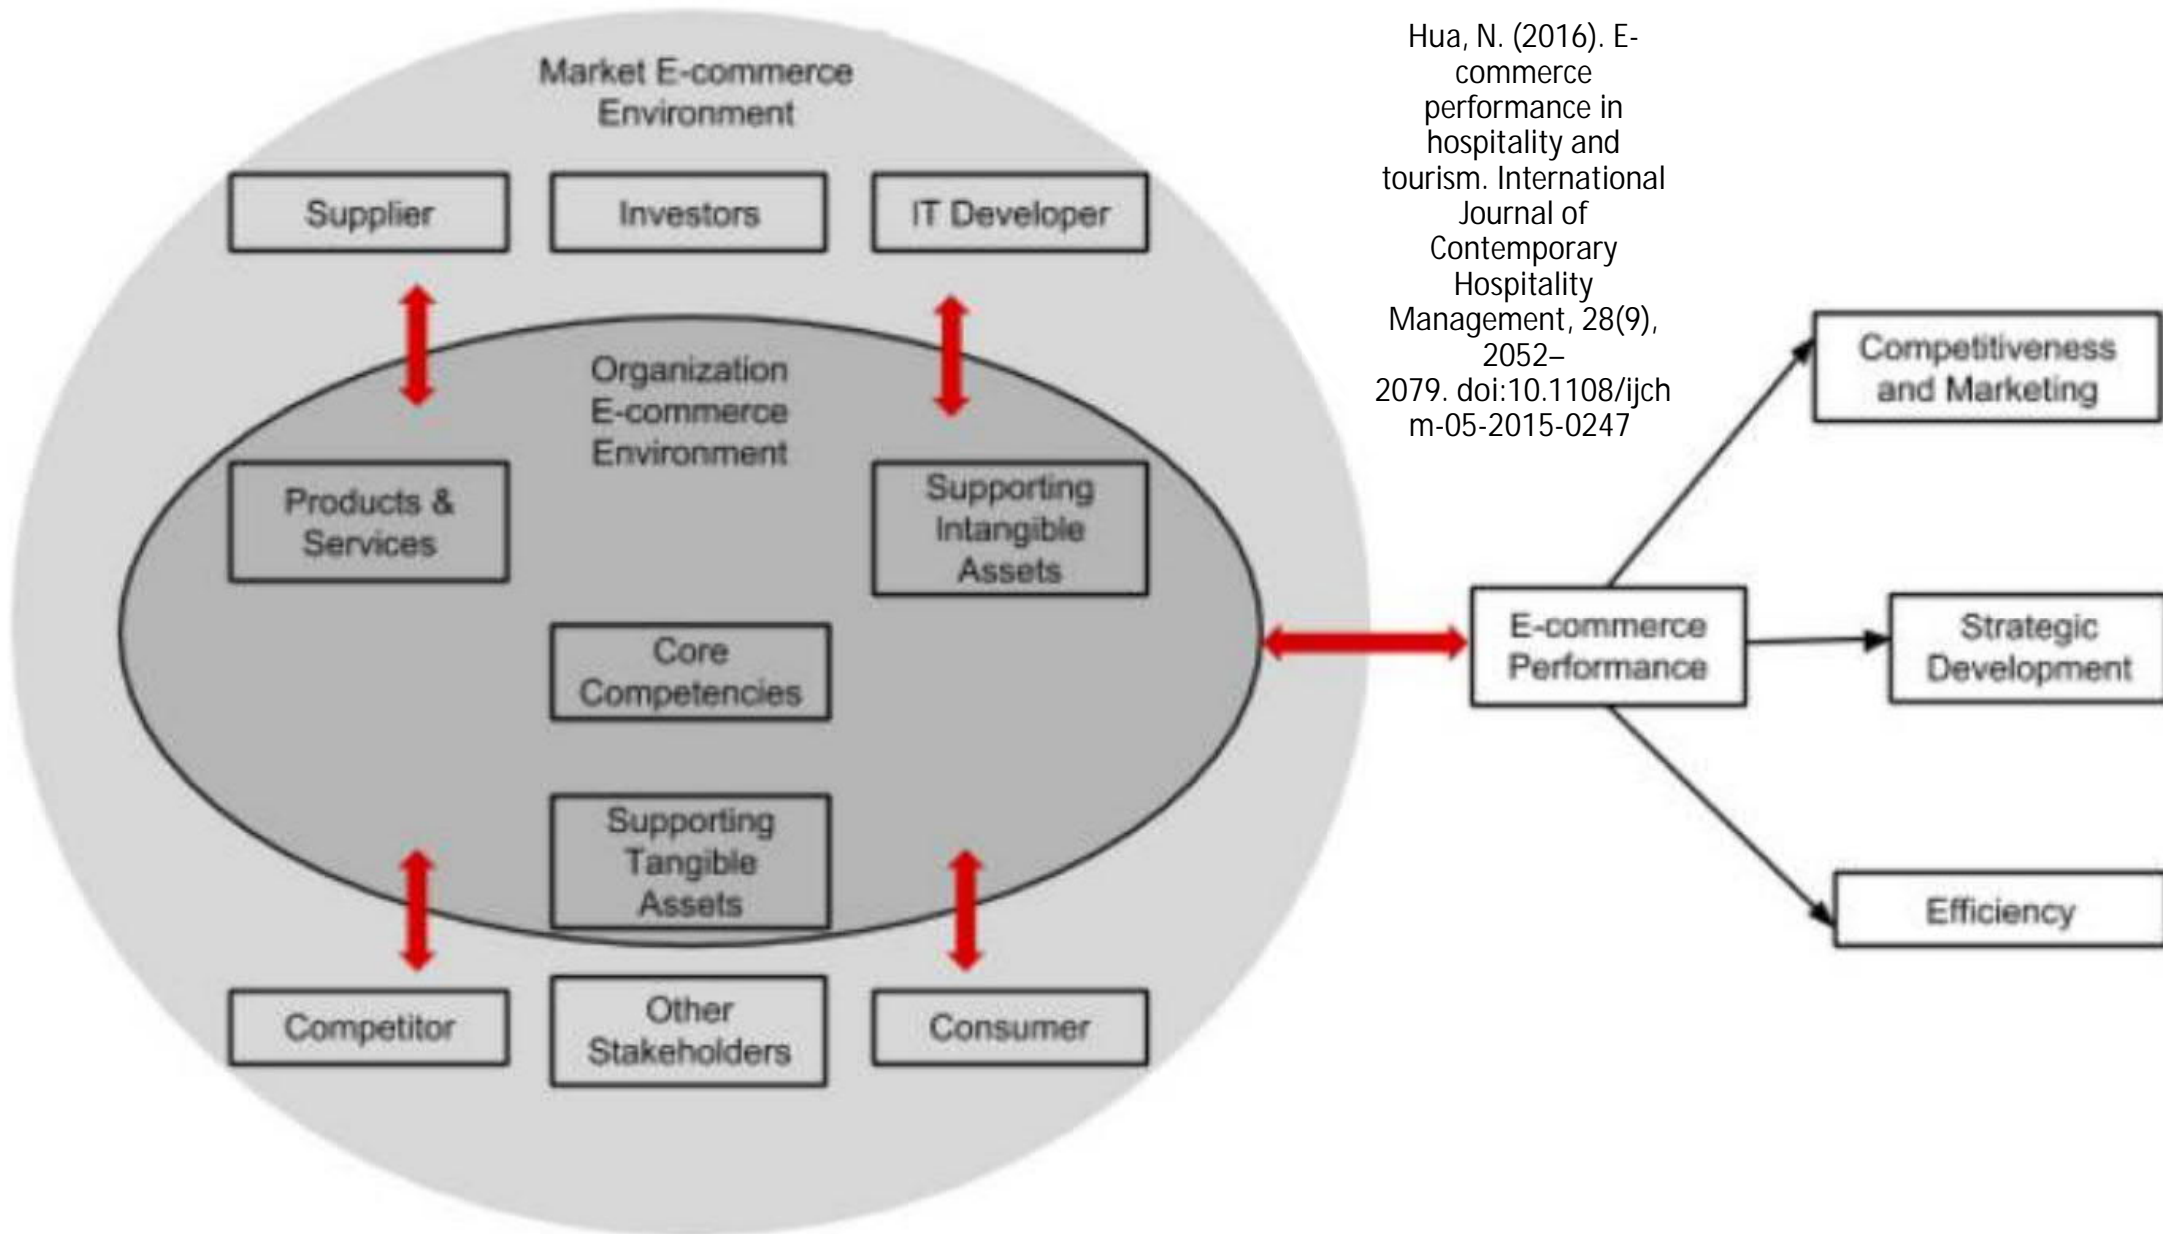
Market E-commerce Environment

Supplier

Investors

IT Developer

Organization E-commerce Environment

Products & Services

Supporting Intangible Assets

Core Competencies

Supporting Tangible Assets

Competitor

Other Stakeholders

Consumer

Hua, N. (2016). E-commerce performance in hospitality and tourism. International Journal of Contemporary Hospitality Management, 28(9), 2052–2079. doi:10.1108/ijchm-05-2015-0247

Competitiveness and Marketing

E-commerce Performance

Strategic Development

Efficiency